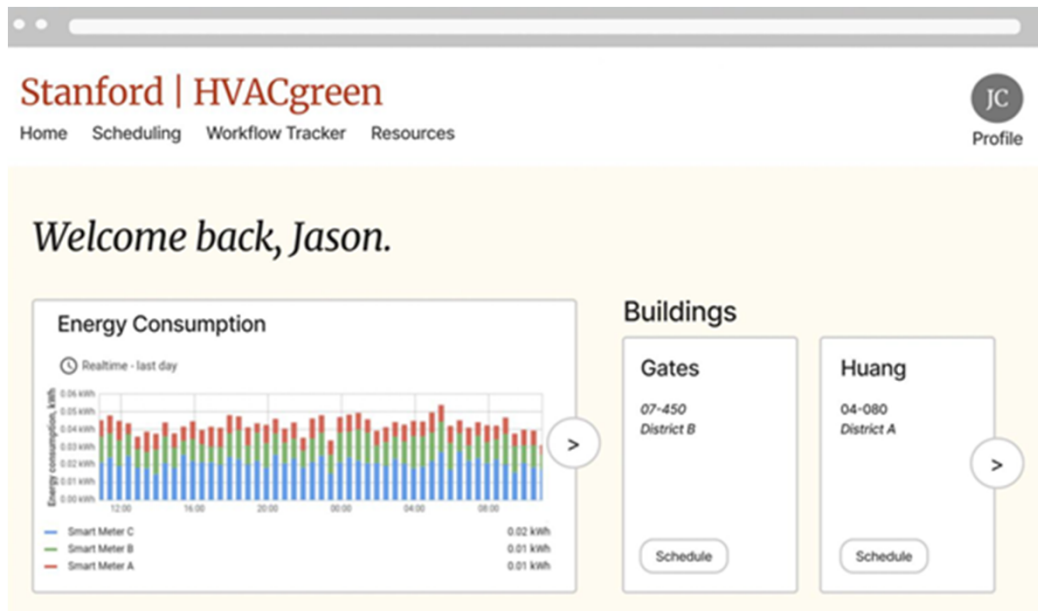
Stanford | HVACgreen

Home Scheduling Workflow Tracker Resources

JC
Profile

Welcome back, Jason.

Energy Consumption

Realtime - last day

0.06 kWh
0.05 kWh
0.04 kWh
0.03 kWh
0.02 kWh
0.01 kWh
0.00 kWh

Energy consumption, kWh

12:00 16:00 20:00 00:00 04:00 08:00

Smart Meter C 0.02 kWh
Smart Meter B 0.01 kWh
Smart Meter A 0.01 kWh

>

Buildings

Gates
07-450
District B
Schedule

Huang
04-080
District A
Schedule

>